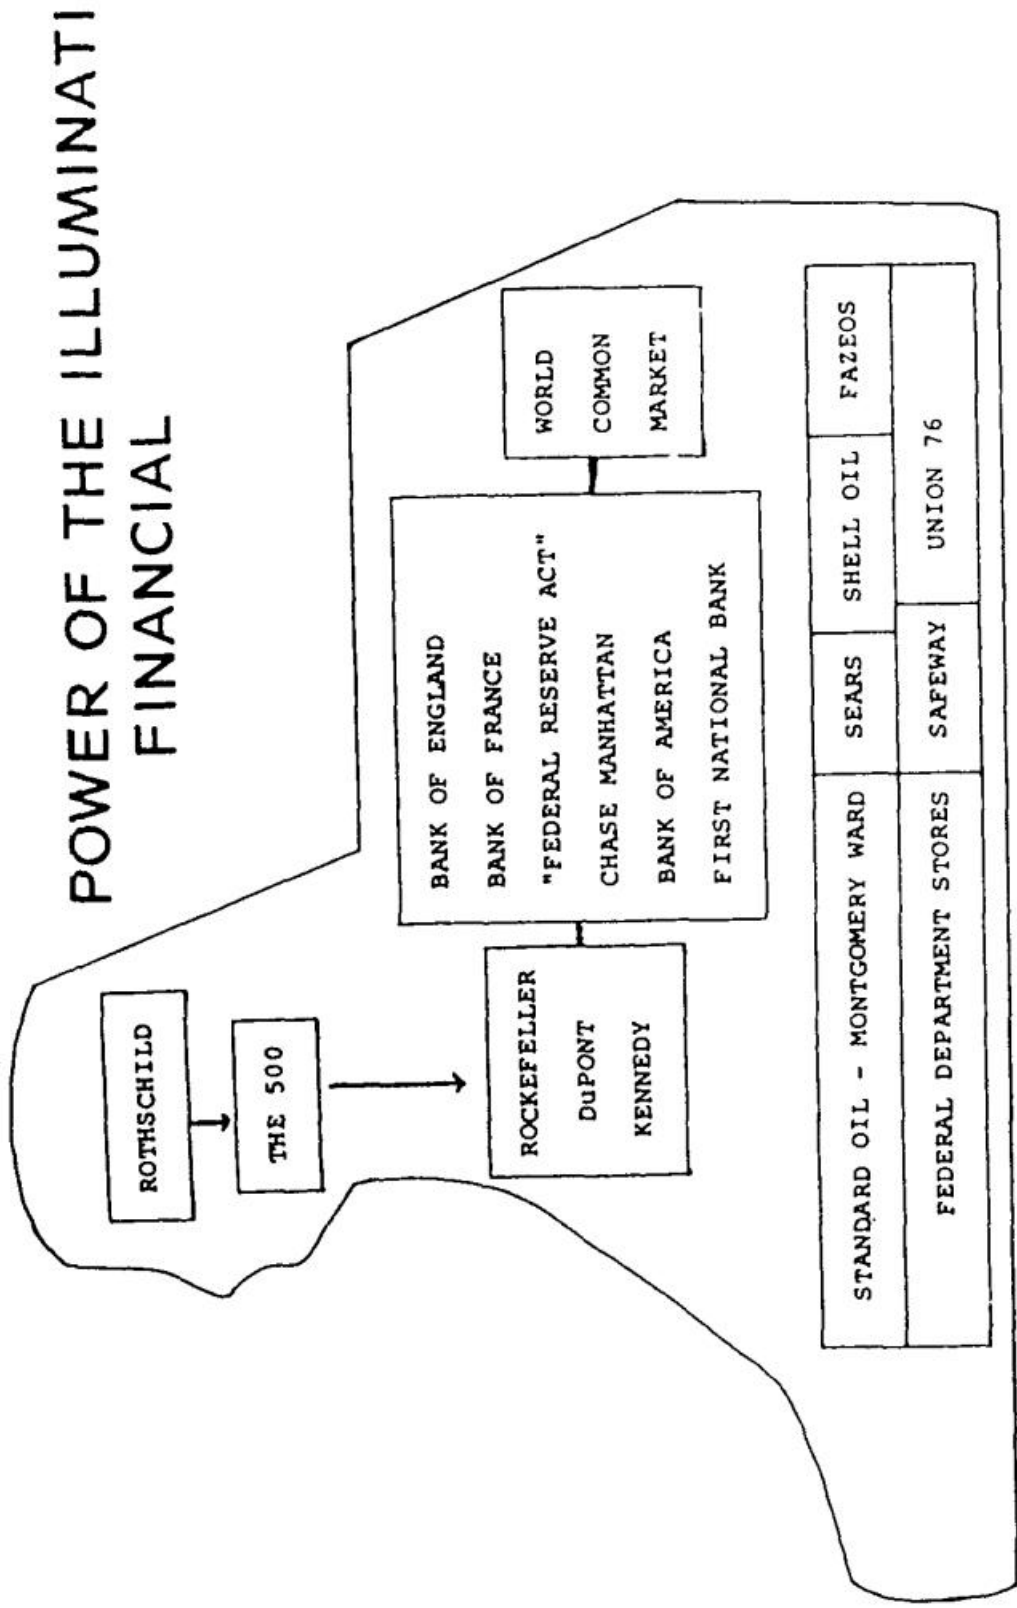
POWER OF THE ILLUMINATI
FINANCIAL

ROTHSCHILD

THE 500

ROCKEFELLER
DuPONT
KENNEDY

BANK OF ENGLAND
BANK OF FRANCE
"FEDERAL RESERVE ACT"
CHASE MANHATTAN
BANK OF AMERICA
FIRST NATIONAL BANK

WORLD
COMMON
MARKET

| STANDARD OIL - MONTGOMERY WARD | SEARS | SHELL OIL | FAZEOS |
|---|---|---|---|
| FEDERAL DEPARTMENT STORES | SAFEWAY | UNION 76 | |